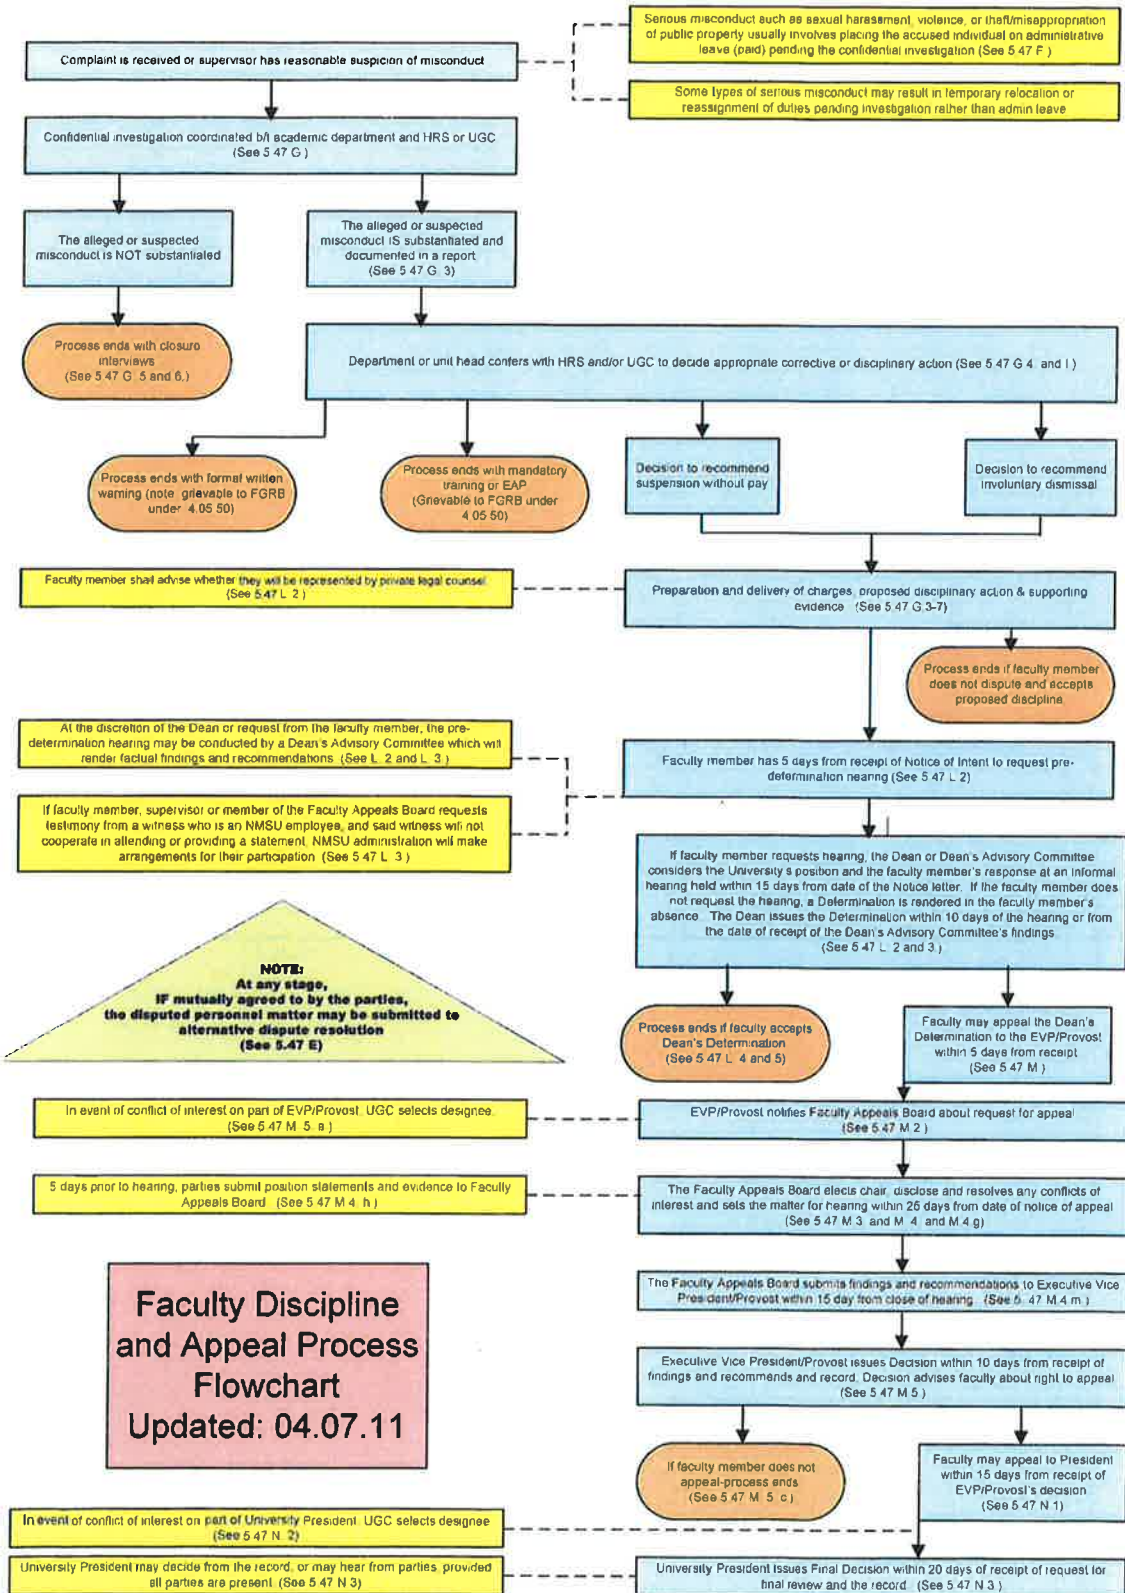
Complaint is received or supervisor has reasonable suspicion of misconduct

Serious misconduct such as sexual harassment, violence, or theft/misappropriation of public property usually involves placing the accused individual on administrative leave (paid) pending the confidential investigation (See 5 47 F )

Some types of serious misconduct may result in temporary relocation or reassignment of duties pending investigation rather than admin leave

Confidential investigation coordinated b/t academic department and HRS or UGC (See 5 47 G )

The alleged or suspected misconduct is NOT substantiated

The alleged or suspected misconduct IS substantiated and documented in a report (See 5 47 G 3)

Process ends with closure interviews (See 5 47 G 5 and 6 )

Department or unit head confers with HRS and/or UGC to decide appropriate corrective or disciplinary action (See 5 47 G 4 and I )

Process ends with formal written warning (note grievable to FGRB under 4 05 50)

Process ends with mandatory training or EAP (Grievable to FGRB under 4 05 50)

Decision to recommend suspension without pay

Decision to recommend involuntary dismissal

Faculty member shall advise whether they will be represented by private legal counsel (See 5 47 L 2 )

Preparation and delivery of charges, proposed disciplinary action & supporting evidence (See 5 47 G 3-7)

Process ends if faculty member does not dispute and accepts proposed discipline

At the discretion of the Dean or request from the faculty member, the pre-determination hearing may be conducted by a Dean's Advisory Committee which will render factual findings and recommendations (See L 2 and L 3 )

Faculty member has 5 days from receipt of Notice of Intent to request pre-determination hearing (See 5 47 L 2)

If faculty member, supervisor or member of the Faculty Appeals Board requests testimony from a witness who is an NMSU employee, and said witness will not cooperate in attending or providing a statement, NMSU administration will make arrangements for their participation (See 5 47 L 3 )

If faculty member requests hearing, the Dean or Dean's Advisory Committee considers the University's position and the faculty member's response at an informal hearing held within 15 days from date of the Notice letter. If the faculty member does not request the hearing, a Determination is rendered in the faculty member's absence. The Dean issues the Determination within 10 days of the hearing or from the date of receipt of the Dean's Advisory Committee's findings (See 5 47 L 2 and 3 )

NOTE:
At any stage,
IF mutually agreed to by the parties,
the disputed personnel matter may be submitted to alternative dispute resolution
(See 5.47 E)

Process ends if faculty accepts Dean's Determination (See 5 47 L 4 and 5)

Faculty may appeal the Dean's Determination to the EVP/Provost within 5 days from receipt (See 5 47 M )

In event of conflict of interest on part of EVP/Provost UGC selects designee (See 5 47 M 5 a )

EVP/Provost notifies Faculty Appeals Board about request for appeal (See 5 47 M 2 )

5 days prior to hearing, parties submit position statements and evidence to Faculty Appeals Board (See 5 47 M 4 h )

The Faculty Appeals Board elects chair, disclose and resolves any conflicts of interest and sets the matter for hearing within 25 days from date of notice of appeal (See 5 47 M 3 and M 4 and M 4 g)

Faculty Discipline and Appeal Process Flowchart Updated: 04.07.11

The Faculty Appeals Board submits findings and recommendations to Executive Vice President/Provost within 15 day from close of hearing (See 5 47 M 4 m )

Executive Vice President/Provost issues Decision within 10 days from receipt of findings and recommends and record. Decision advises faculty about right to appeal (See 5 47 M 5 )

If faculty member does not appeal-process ends (See 5 47 M 5 c)

Faculty may appeal to President within 15 days from receipt of EVP/Provost's decision (See 5 47 N 1)

In event of conflict of interest on part of University President UGC selects designee (See 5 47 N 2)

University President may decide from the record, or may hear from parties provided all parties are present (See 5 47 N 3)

University President issues Final Decision within 20 days of receipt of request for final review and the record (See 5 47 N 3 )